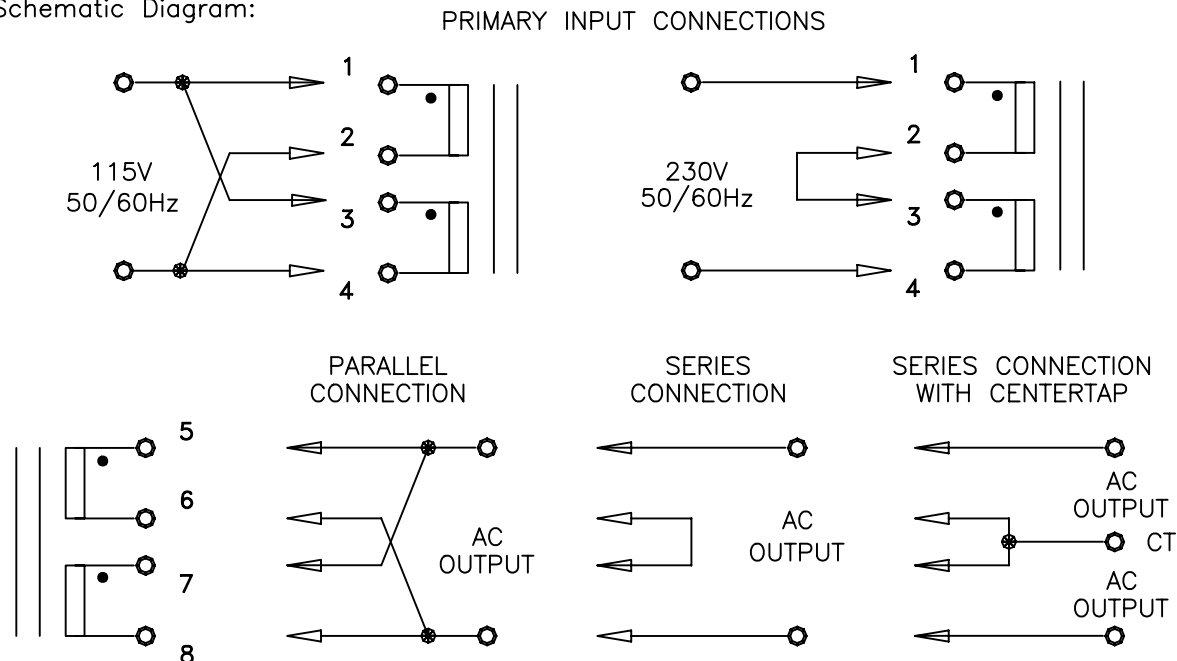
Schematic Diagram:

PRIMARY INPUT CONNECTIONS

1
2
3
4
115V
50/60Hz

1
2
3
4
230V
50/60Hz

5
6
7
8

PARALLEL CONNECTION

AC OUTPUT

SERIES CONNECTION

AC OUTPUT

SERIES CONNECTION WITH CENTERTAP

AC OUTPUT
CT
AC OUTPUT